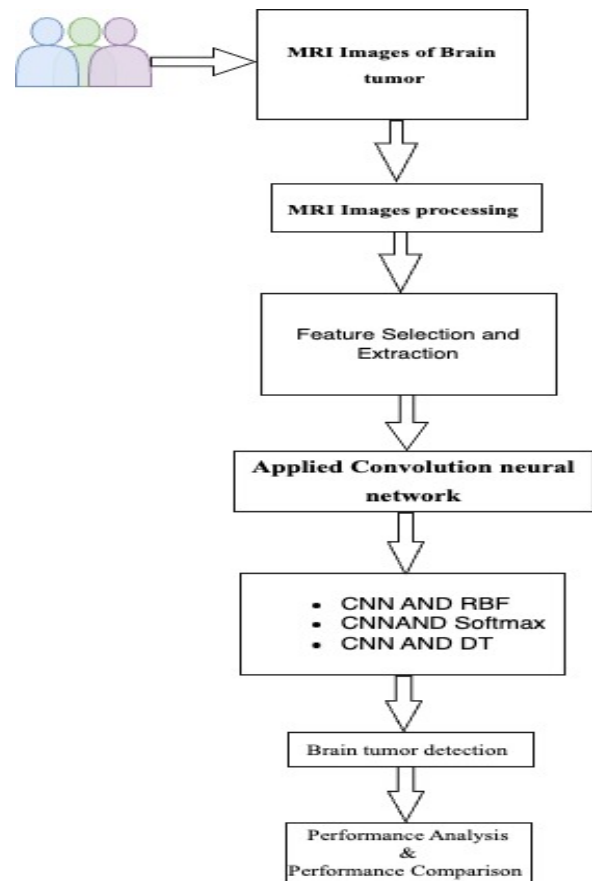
MRI Images of Brain tumor

MRI Images processing

Feature Selection and Extraction

Applied Convolution neural network

- CNN AND RBF
- CNNAND Softmax
- CNN AND DT

Brain tumor detection

Performance Analysis
&
Performance Comparison